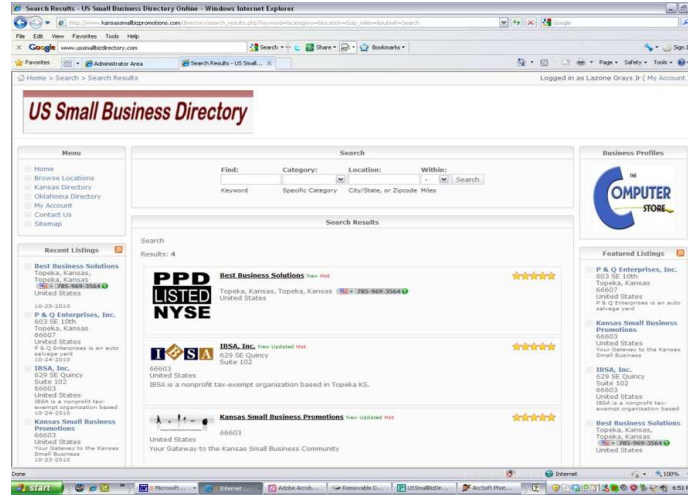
Search Results - US Small Business Directory Online - Windows Internet Explorer

http://www.kansassmallbizpromotions.com/directory/search_results.php?keyword=&category=&location=&zip_miles=&submit=Search

Google

File Edit View Favorites Tools Help

Google www.ussmallbizdirectory.com Search Share Bookmarks Sign In

Favorites Administrator Area Search Results - US Small...

Page Safety Tools

Home > Search > Search Results

Logged in as Lazone Grays Jr | My Account

US Small Business Directory

Menu

Home
Browse Locations
Kansas Directory
Oklahoma Directory
My Account
Contact Us
Sitemap

Recent Listings

Best Business Solutions
Topeka, Kansas,
Topeka, Kansas
785-969-3564
United States
10-25-2010

P & Q Enterprises, Inc.
603 SE 10th
Topeka, Kansas,
66607
United States
P & Q Enterprises is an auto salvage yard
10-24-2010

IBSA, Inc.
629 SE Quincy
Suite 102
66603
United States
IBSA is a nonprofit tax-exempt organization based
10-24-2010

Kansas Small Business Promotions
66603
United States
Your Gateway to the Kansas Small Business
10-23-2010

Search

Find: Keyword
Category: Specific Category
Location: City/State, or Zipcode
Within: Miles
Search

Search Results

Search

Results: 4

PPD LISTED NYSE

Best Business Solutions New Hot
Topeka, Kansas, Topeka, Kansas 785-969-3564
United States

IBSA

IBSA, Inc. New Updated Hot
629 SE Quincy
Suite 102
66603
United States
IBSA is a nonprofit tax-exempt organization based in Topeka KS.

Kansas Small Business Promotions New Updated Hot
66603
United States
Your Gateway to the Kansas Small Business Community

Business Profiles

COMPUTER STORE

Featured Listings

P & Q Enterprises, Inc.
603 SE 10th
Topeka, Kansas
66607
United States
P & Q Enterprises is an auto salvage yard

Kansas Small Business Promotions
66603
United States
Your Gateway to the Kansas Small Business

IBSA, Inc.
629 SE Quincy
Suite 102
66603
United States
IBSA is a nonprofit tax-exempt organization based

Best Business Solutions
Topeka, Kansas,
Topeka, Kansas
785-969-3564
United States

Done Internet 100%

start Microsoft... Internet... Adobe Acrob... Removable D... USSmallBizDir... ArcSoft Phot... 6:51